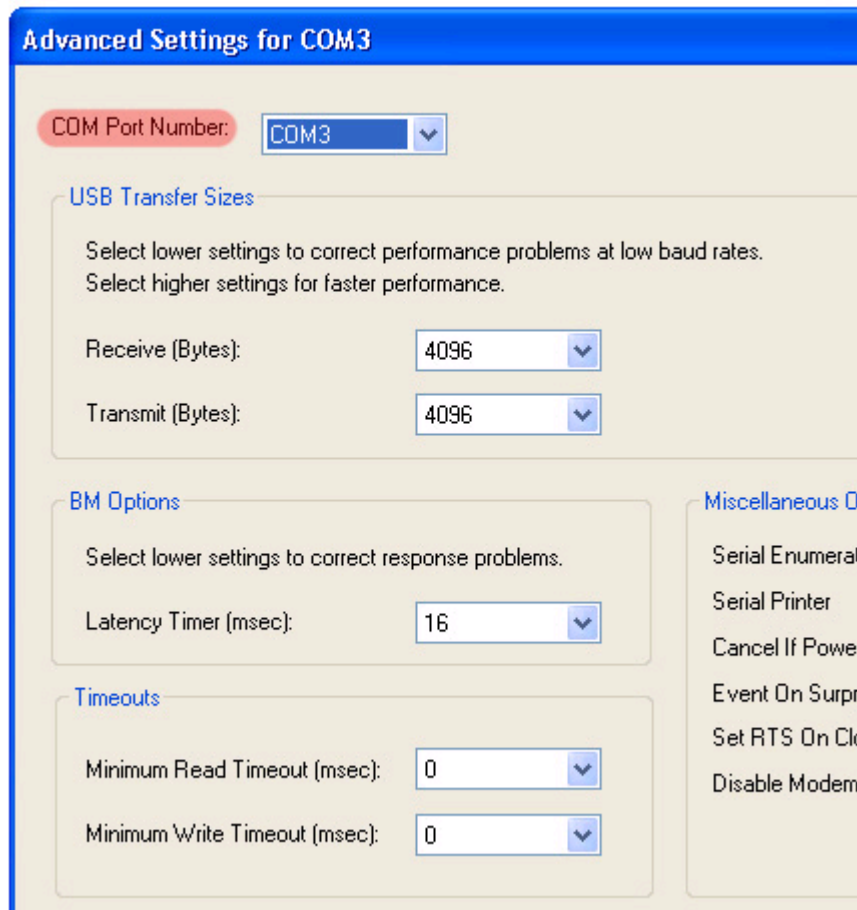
Advanced Settings for COM3

COM Port Number: COM3

USB Transfer Sizes

Select lower settings to correct performance problems at low baud rates.
Select higher settings for faster performance.

Receive (Bytes): 4096

Transmit (Bytes): 4096

BM Options

Select lower settings to correct response problems.

Latency Timer (msec): 16

Timeouts

Minimum Read Timeout (msec): 0

Minimum Write Timeout (msec): 0

Miscellaneous O

Serial Enumerat

Serial Printer

Cancel If Powe

Event On Surpr

Set RTS On Cl

Disable Modem